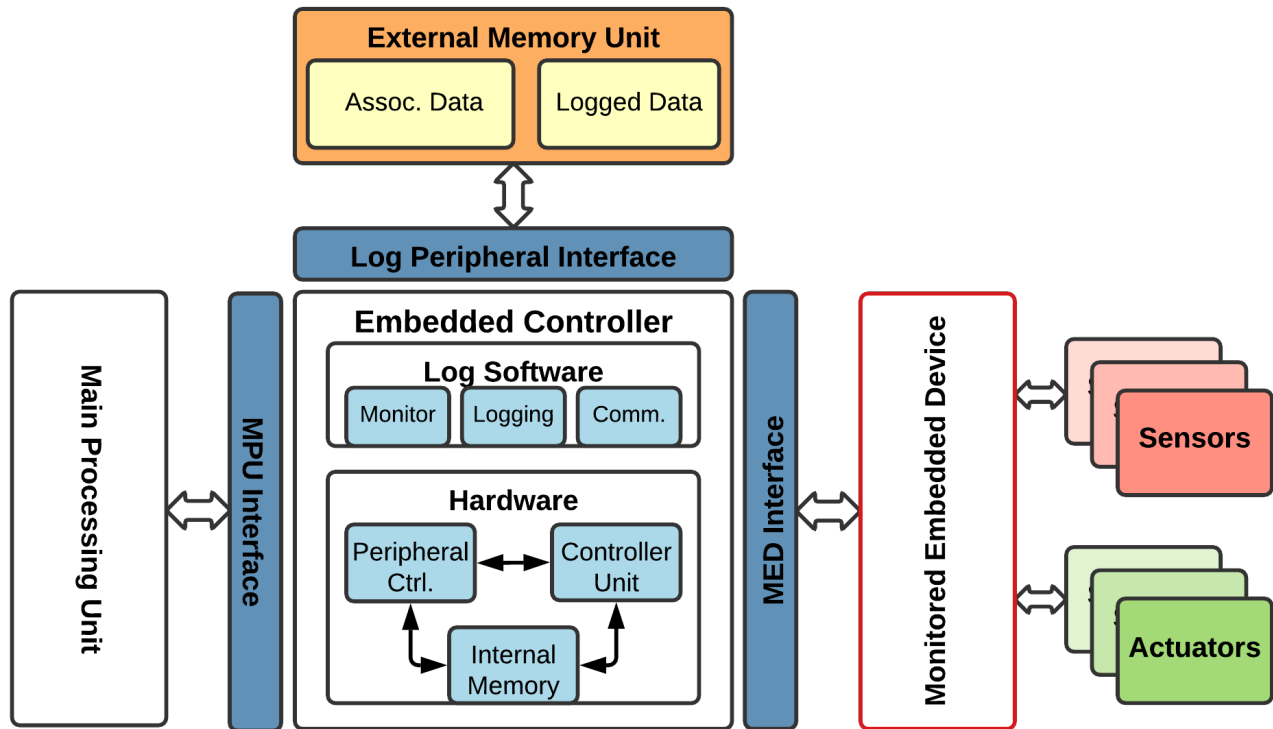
External Memory Unit

Assoc. Data

Logged Data

Log Peripheral Interface

Main Processing Unit

MPU Interface

Embedded Controller

Log Software

Monitor

Logging

Comm.

Hardware

Peripheral Ctrl.

Controller Unit

Internal Memory

MED Interface

Monitored Embedded Device

Sensors

Actuators